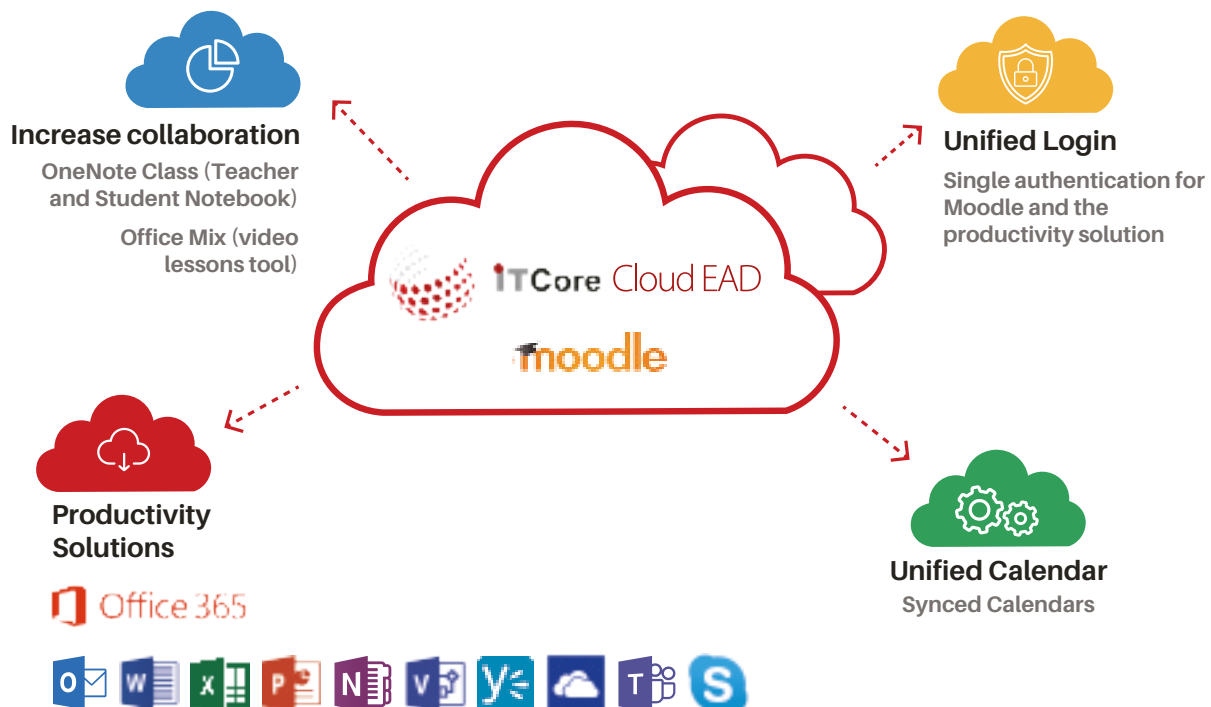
Increase collaboration

OneNote Class (Teacher and Student Notebook)

Office Mix (video lessons tool)

Unified Login

Single authentication for Moodle and the productivity solution

ITCore Cloud EAD

moodle

Productivity Solutions

Office 365

Unified Calendar

Synced Calendars